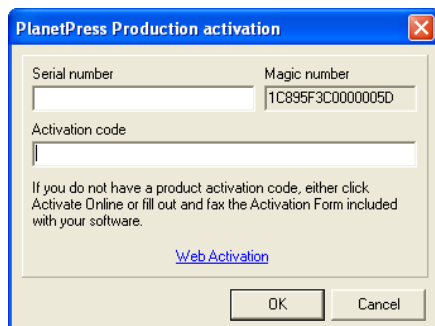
PlanetPress Production activation

Serial number

Magic number

1C895F3C0000005D

Activation code

If you do not have a product activation code, either click Activate Online or fill out and fax the Activation Form included with your software.

Web Activation

OK

Cancel